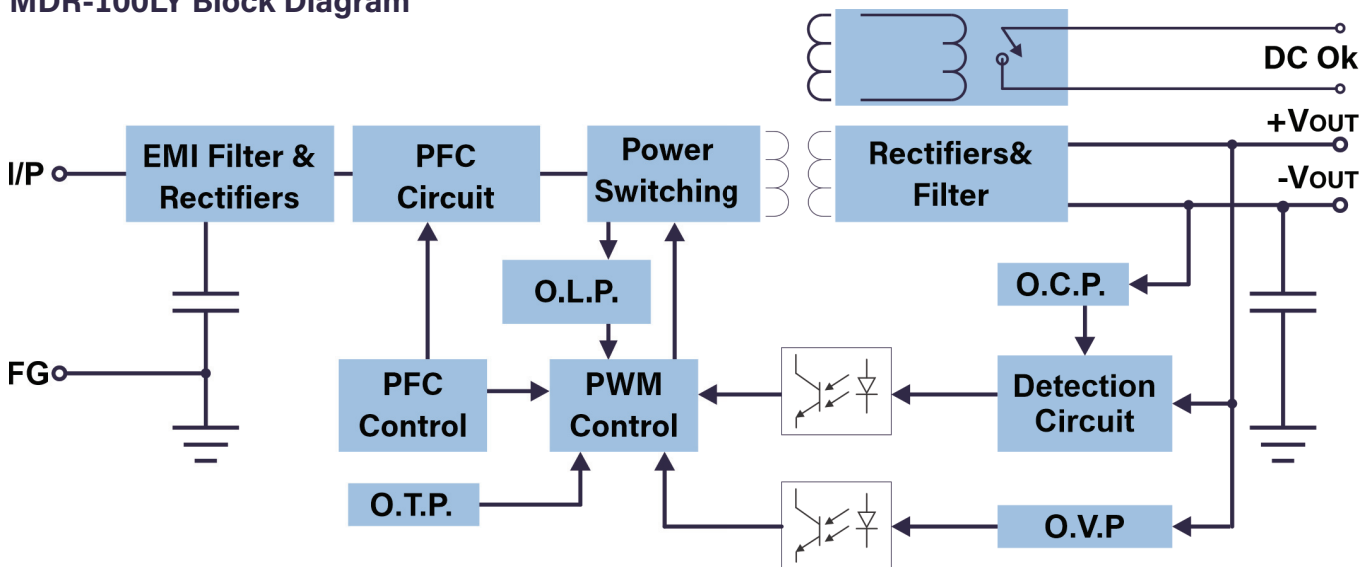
MDR-100LY Block Diagram

DC Ok

+VOUT

-VOUT

I/P

EMI Filter & Rectifiers

PFC Circuit

Power Switching

Rectifiers& Filter

O.L.P.

O.C.P.

FG

PFC Control

PWM Control

Detection Circuit

O.T.P.

O.V.P